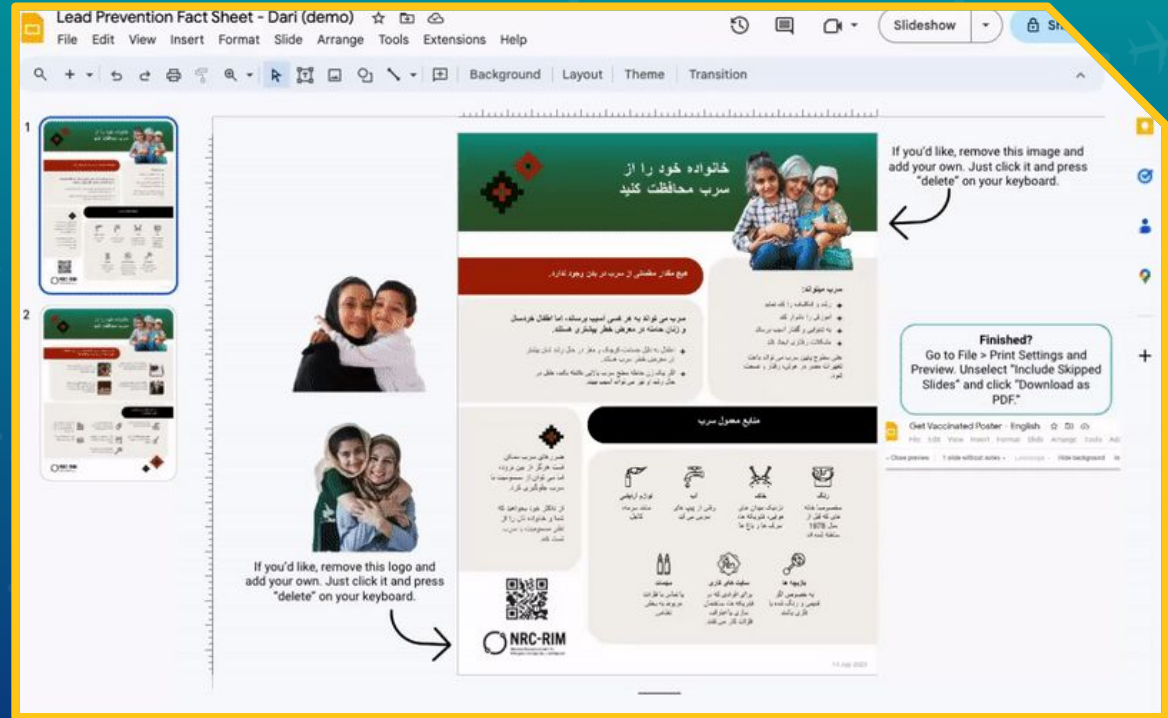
Lead Prevention Fact Sheet - Dari (demo)

File Edit View Insert Format Slide Arrange Tools Extensions Help

Slideshow

Background Layout Theme Transition

1

2

خانواده خود را از سرب محافظت کنید

If you'd like, remove this image and add your own. Just click it and press "delete" on your keyboard.

هیچ مقدار مطمئنی از سرب در بدن وجود ندارد.

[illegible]

Finished? Go to File > Print Settings and Preview. Unselect "Include Skipped Slides" and click "Download as PDF."

Get Vaccinated Poster - English

منابع معمول سرب

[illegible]

If you'd like, remove this logo and add your own. Just click it and press "delete" on your keyboard.

NRC-RIM